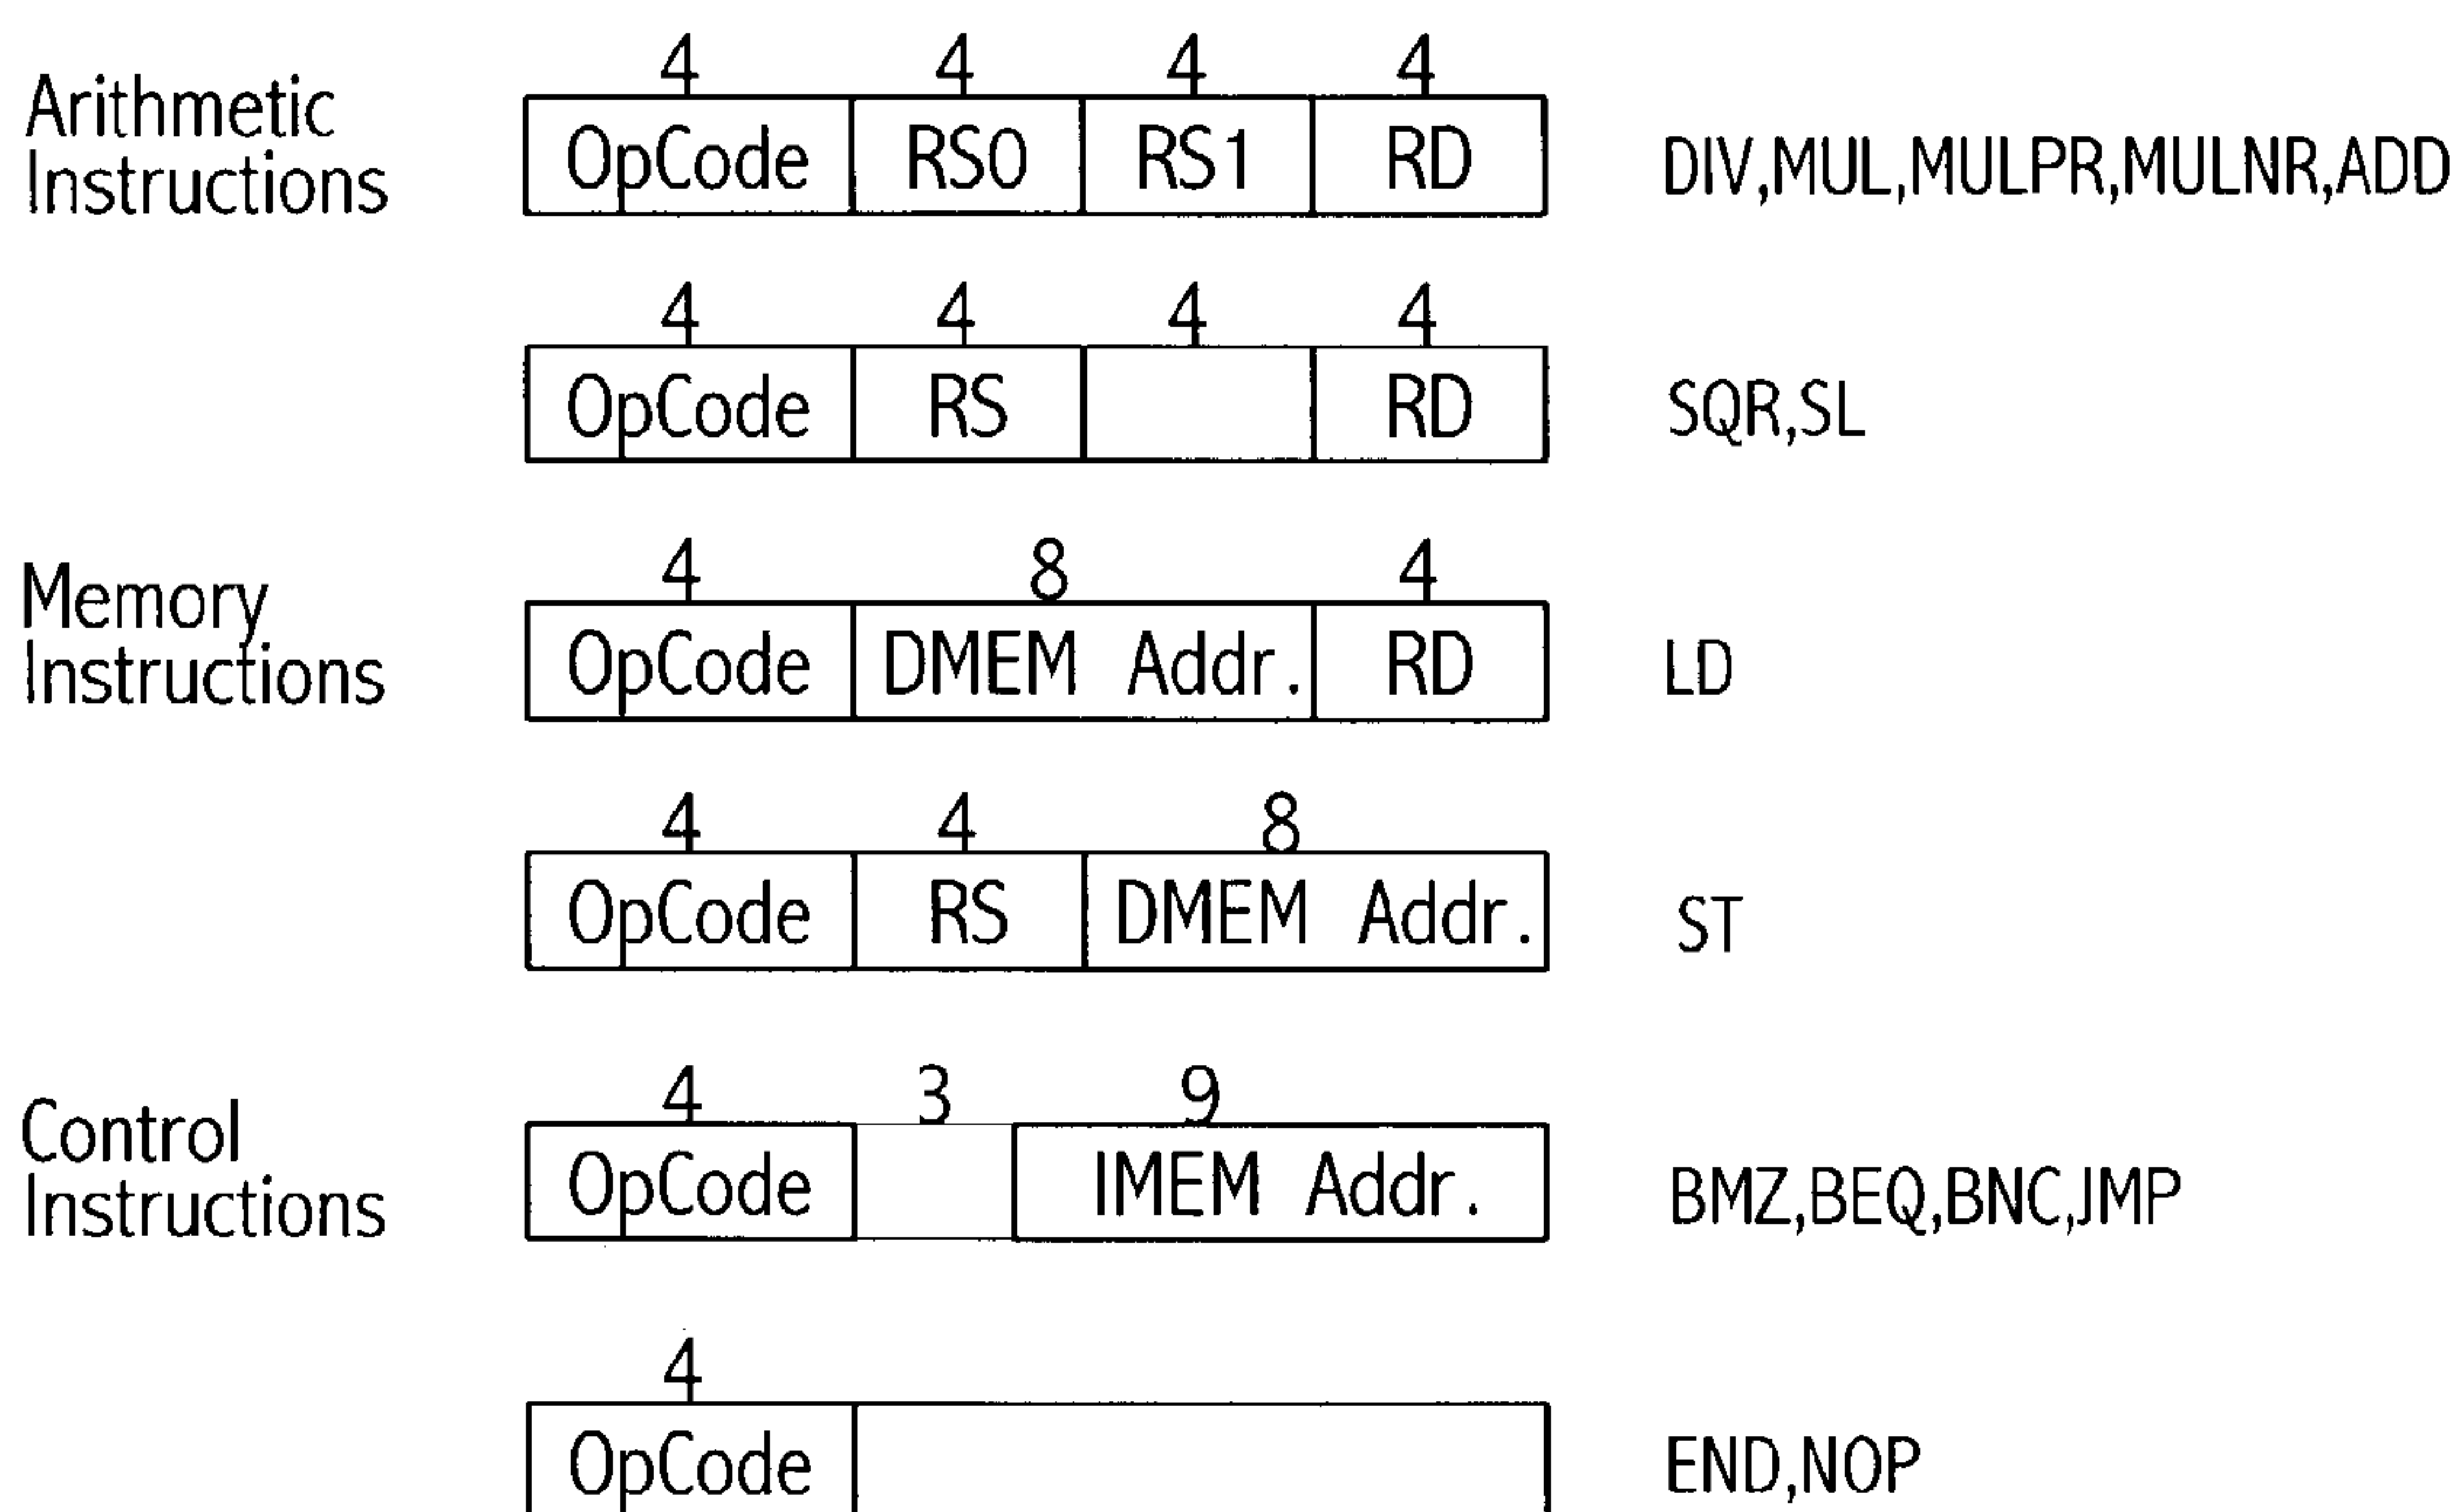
Arithmetic Instructions

| 4 | 4 | 4 | 4 |
|---|---|---|---|
| OpCode | RS0 | RS1 | RD |

DIV,MUL,MULPR,MULNR,ADD

| 4 | 4 | 4 | 4 |
|---|---|---|---|
| OpCode | RS | | RD |

SQR,SL

Memory Instructions

| 4 | 8 | 4 |
|---|---|---|
| OpCode | DMEM Addr. | RD |

LD

| 4 | 4 | 8 |
|---|---|---|
| OpCode | RS | DMEM Addr. |

ST

Control Instructions

| 4 | 3 | 9 |
|---|---|---|
| OpCode | | IMEM Addr. |

BMZ,BEQ,BNC,JMP

| 4 | |
|---|---|
| OpCode | |

END,NOP